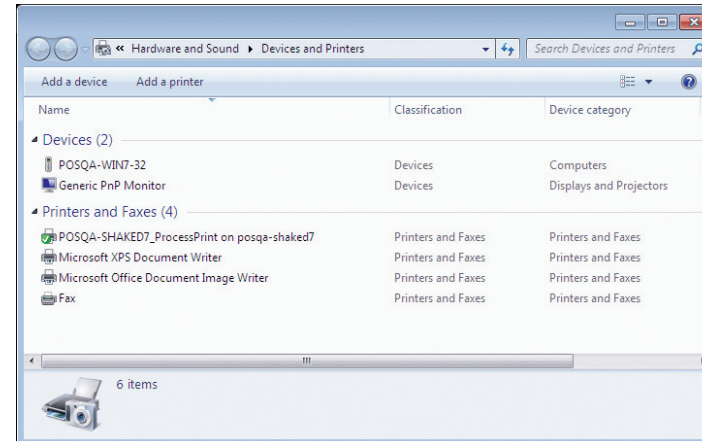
« Hardware and Sound ▸ Devices and Printers

Search Devices and Printers

Add a device    Add a printer

| Name | Classification | Device category |
|---|---|---|
| **Devices (2)** | | |
| POSQA-WIN7-32 | Devices | Computers |
| Generic PnP Monitor | Devices | Displays and Projectors |
| **Printers and Faxes (4)** | | |
| POSQA-SHAKED7_ProcessPrint on posqa-shaked7 | Printers and Faxes | Printers and Faxes |
| Microsoft XPS Document Writer | Printers and Faxes | Printers and Faxes |
| Microsoft Office Document Image Writer | Printers and Faxes | Printers and Faxes |
| Fax | Printers and Faxes | Printers and Faxes |

6 items